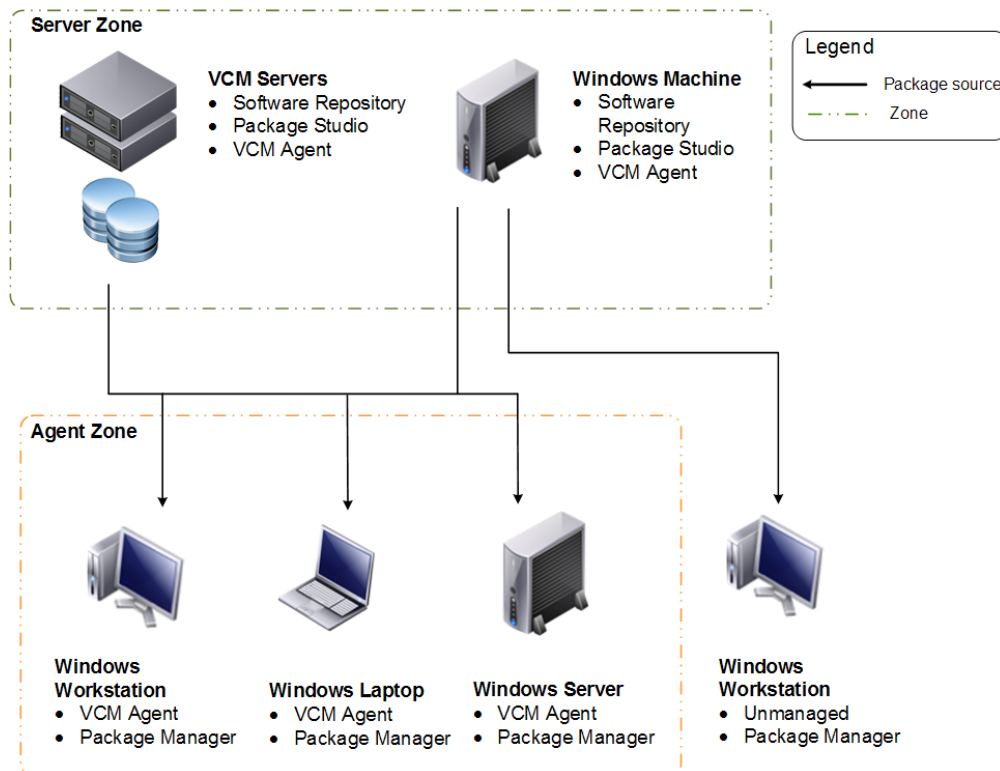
Server Zone

VCM Servers
- Software Repository
- Package Studio
- VCM Agent

Windows Machine
- Software Repository
- Package Studio
- VCM Agent

Legend
Package source
Zone

Agent Zone

Windows Workstation
- VCM Agent
- Package Manager

Windows Laptop
- VCM Agent
- Package Manager

Windows Server
- VCM Agent
- Package Manager

Windows Workstation
- Unmanaged
- Package Manager